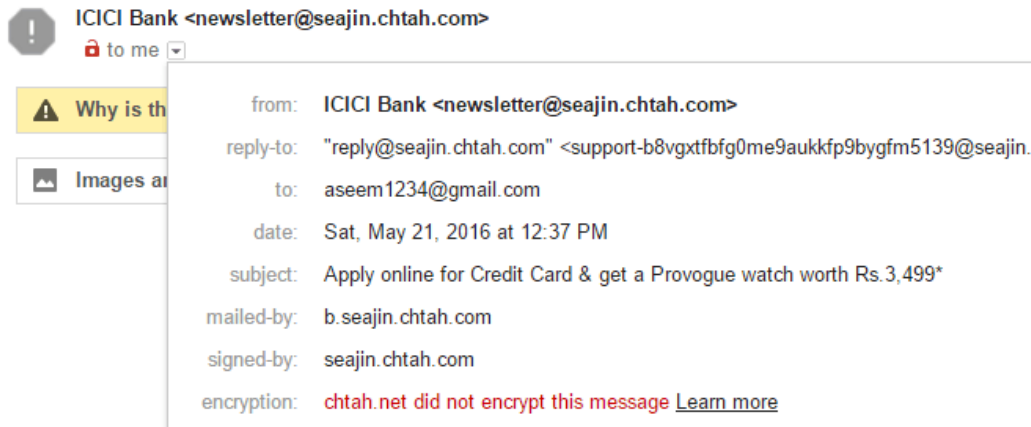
ICICI Bank <newsletter@seajin.chtah.com>
to me

Why is th

Images ar

from: ICICI Bank <newsletter@seajin.chtah.com>
reply-to: "reply@seajin.chtah.com" <support-b8vgxtfbfg0me9aukkfp9bygfm5139@seajin.
to: aseem1234@gmail.com
date: Sat, May 21, 2016 at 12:37 PM
subject: Apply online for Credit Card & get a Provogue watch worth Rs.3,499*
mailed-by: b.seajin.chtah.com
signed-by: seajin.chtah.com
encryption: chtah.net did not encrypt this message Learn more